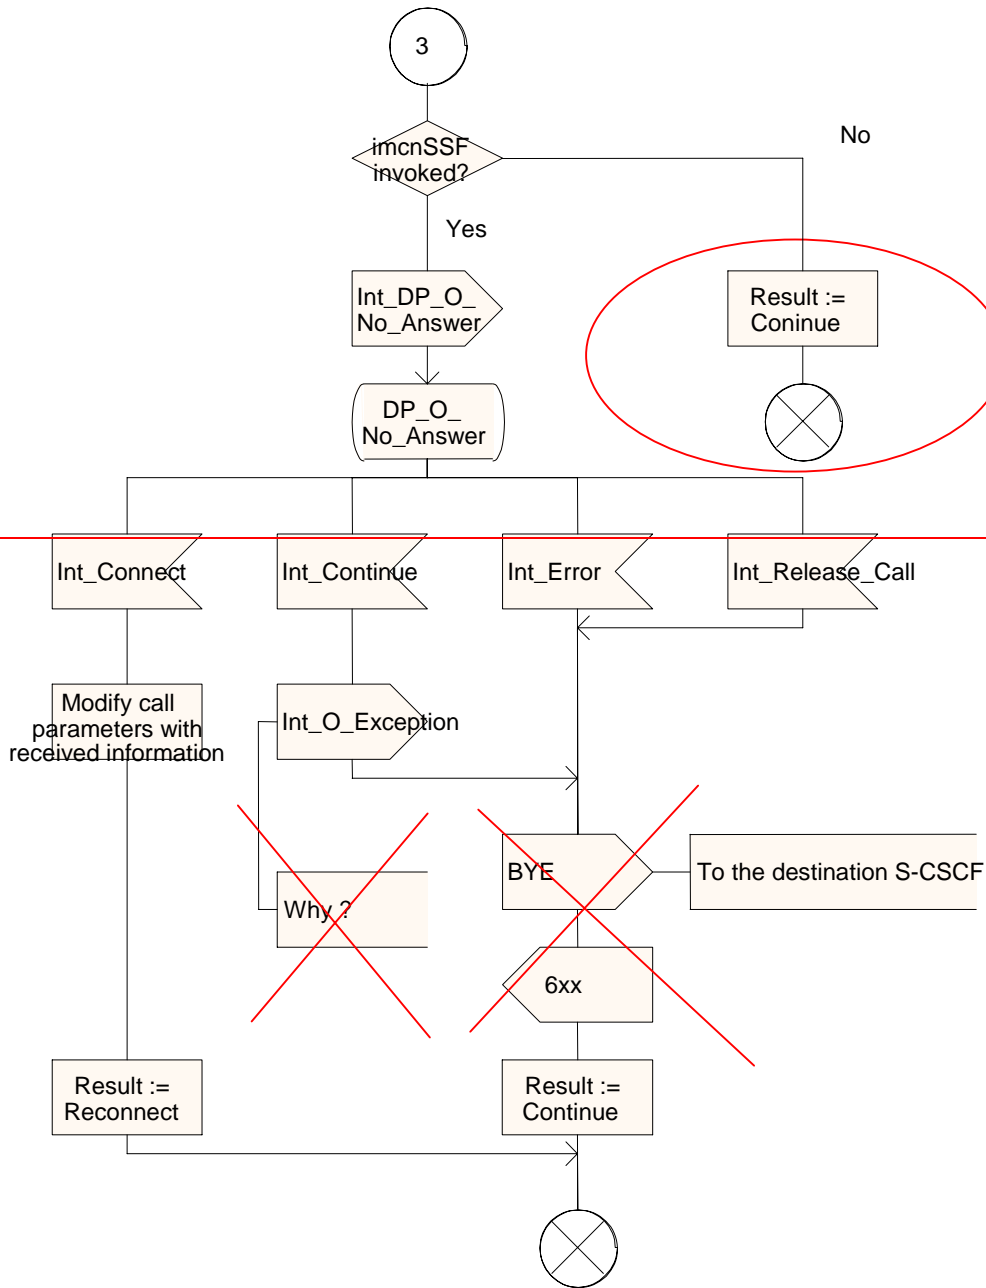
3

imcnSSF invoked?

No

Yes

Int_DP_O_ No_Answer

Result := Coninue

DP_O_ No_Answer

Int_Connect

Int_Continue

Int_Error

Int_Release_Call

Modify call parameters with received information

Int_O_Exception

BYE

To the destination S-CSCF

Why ?

6xx

Result := Reconnect

Result := Continue